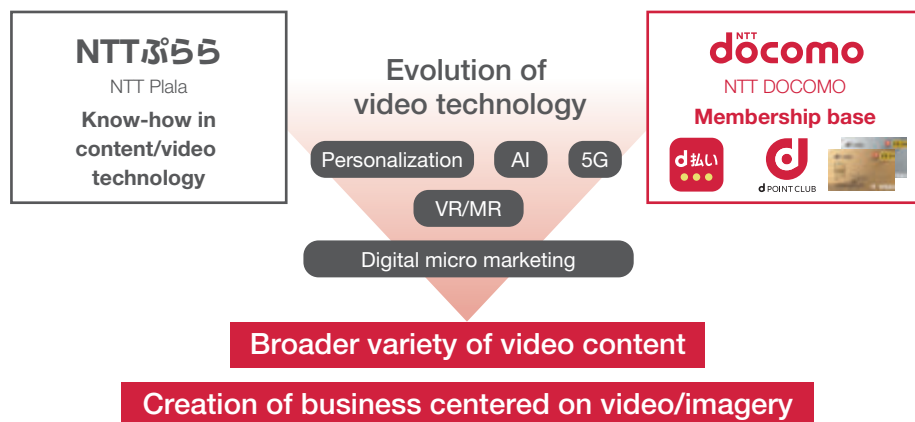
NTTぷらら
NTT Plala
Know-how in content/video technology

Evolution of video technology
Personalization
AI
5G
VR/MR
Digital micro marketing

NTT docomo
NTT DOCOMO
Membership base
d払い
d POINT CLUB

Broader variety of video content
Creation of business centered on video/imagery